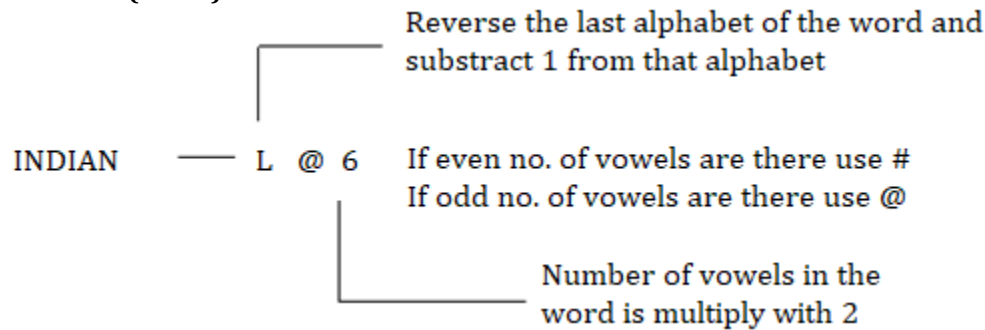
Reverse the last alphabet of the word and substract 1 from that alphabet

INDIAN — L @ 6

If even no. of vowels are there use #
If odd no. of vowels are there use @

Number of vowels in the word is multiply with 2